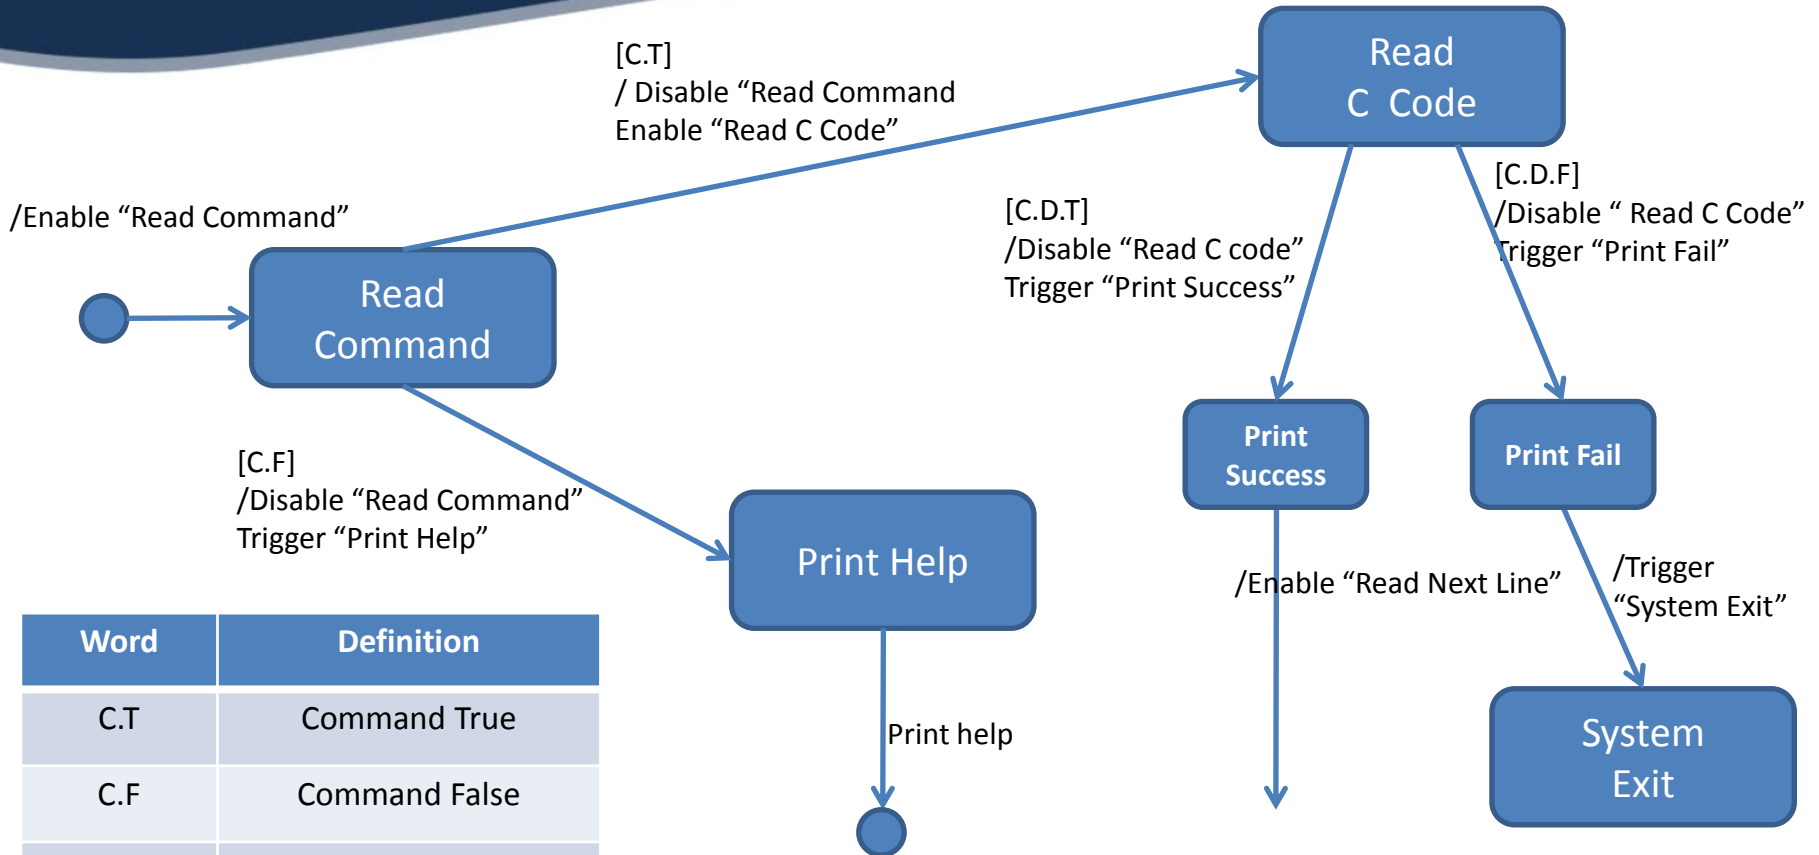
[C.T]
/ Disable “Read Command
Enable “Read C Code”

Read
C Code

/Enable “Read Command”

[C.D.T]
/Disable “Read C code”
Trigger “Print Success”

[C.D.F]
/Disable “ Read C Code”
Trigger “Print Fail”

Read
Command

[C.F]
/Disable “Read Command”
Trigger “Print Help”

Print Success

Print Fail

Print Help

/Enable “Read Next Line”

/Trigger
“System Exit”

| Word | Definition |
|---|---|
| C.T | Command True |
| C.F | Command False |

Print help

System
Exit